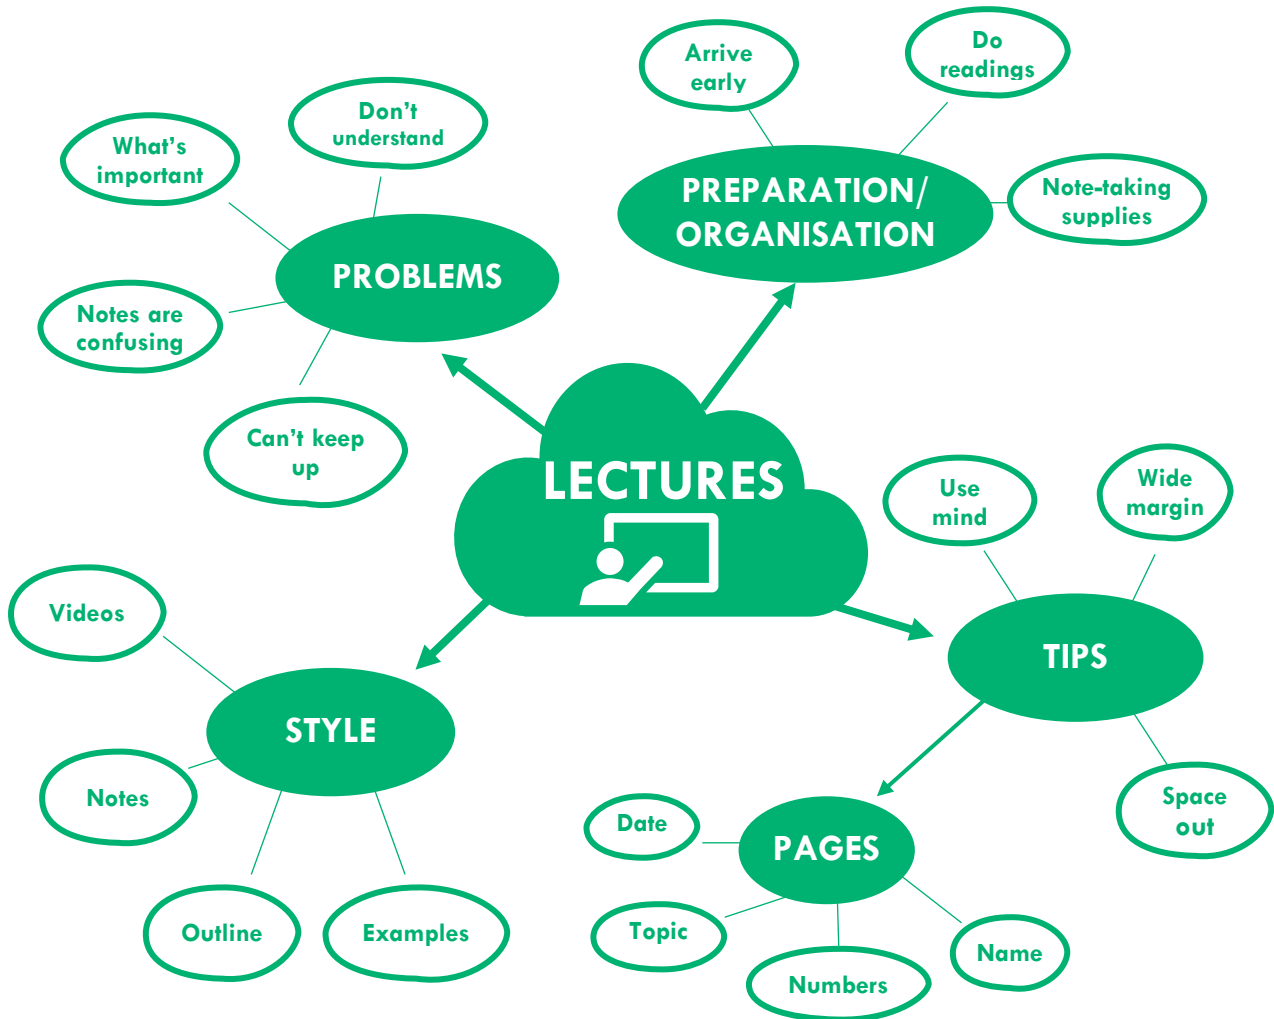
LECTURES

PROBLEMS

What's important

Don't understand

Notes are confusing

Can't keep up

PREPARATION/ ORGANISATION

Arrive early

Do readings

Note-taking supplies

STYLE

Videos

Notes

Outline

Examples

TIPS

Use mind

Wide margin

Space out

PAGES

Date

Topic

Numbers

Name